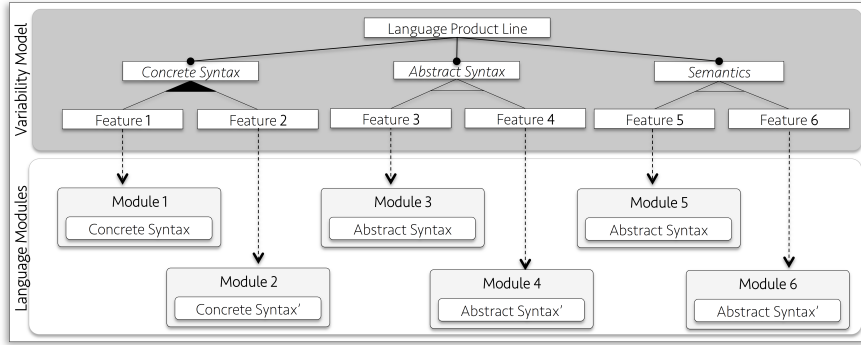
Variability Model

Language Product Line

Concrete Syntax

Abstract Syntax

Semantics

Feature 1

Feature 2

Feature 3

Feature 4

Feature 5

Feature 6

Language Modules

Module 1

Concrete Syntax

Module 3

Abstract Syntax

Module 5

Abstract Syntax

Module 2

Concrete Syntax'

Module 4

Abstract Syntax'

Module 6

Abstract Syntax'